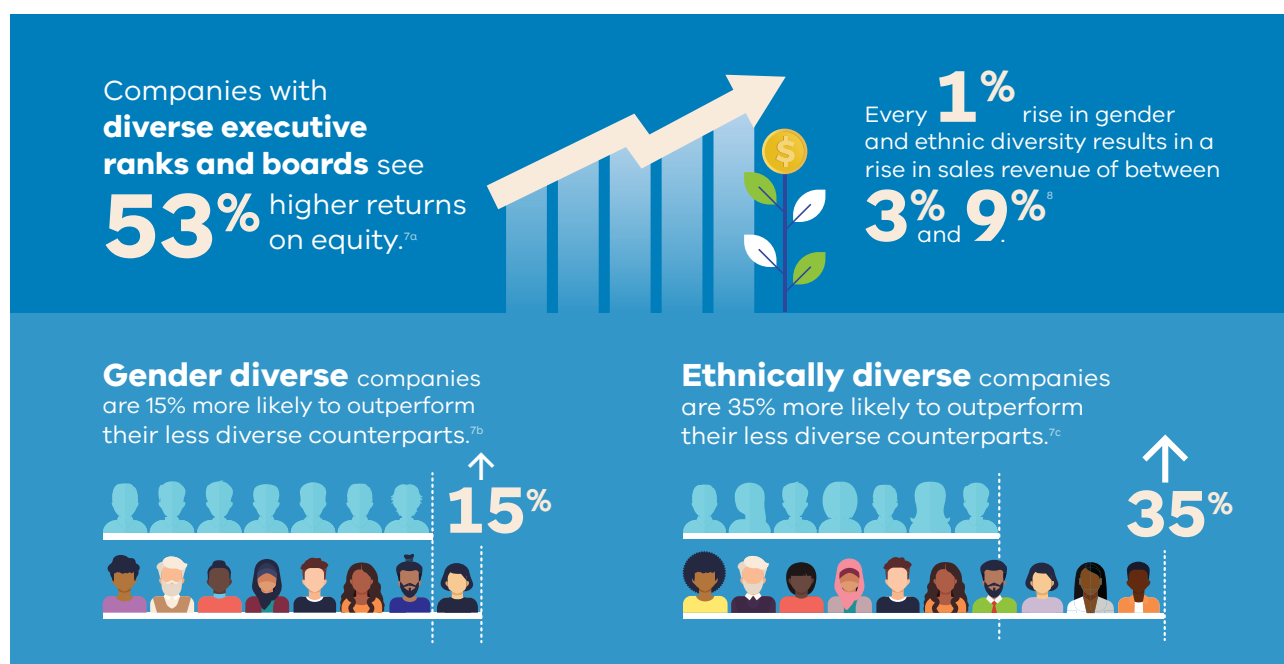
Companies with **diverse executive ranks and boards** see 53% higher returns on equity.$^{7a}$

Every 1% rise in gender and ethnic diversity results in a rise in sales revenue of between 3% and 9%.$^{8}$

**Gender diverse** companies are 15% more likely to outperform their less diverse counterparts.$^{7b}$

15%

**Ethnically diverse** companies are 35% more likely to outperform their less diverse counterparts.$^{7c}$

35%